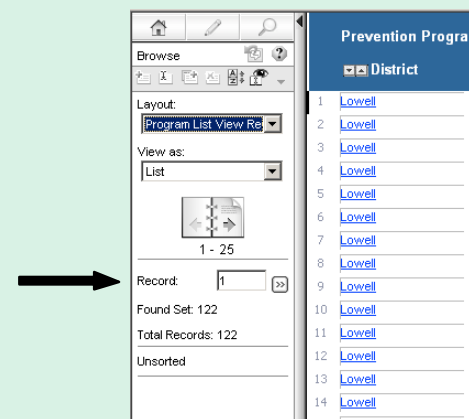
Browse

Layout:
Program List View Re

View as:
List

1 - 25

Record: 1

Found Set: 122

Total Records: 122

Unsorted

Prevention Progra

District

1 Lowell
2 Lowell
3 Lowell
4 Lowell
5 Lowell
6 Lowell
7 Lowell
8 Lowell
9 Lowell
10 Lowell
11 Lowell
12 Lowell
13 Lowell
14 Lowell